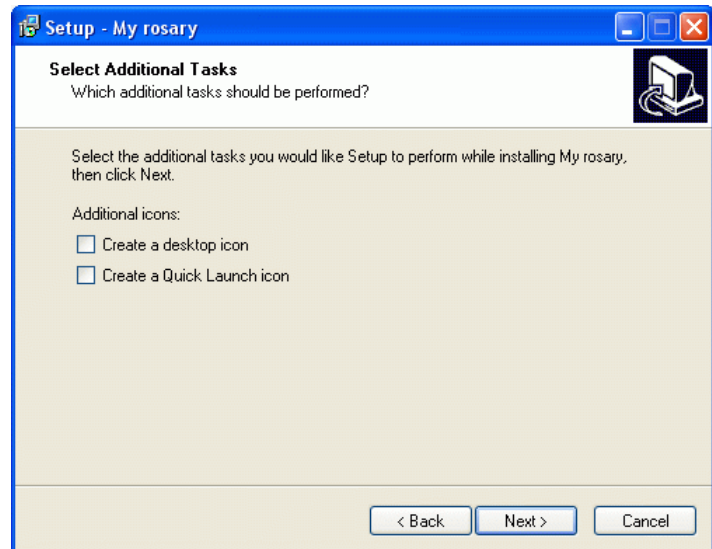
Setup - My rosary

Select Additional Tasks
Which additional tasks should be performed?

Select the additional tasks you would like Setup to perform while installing My rosary, then click Next.

Additional icons:

Create a desktop icon

Create a Quick Launch icon

< Back
Next >
Cancel